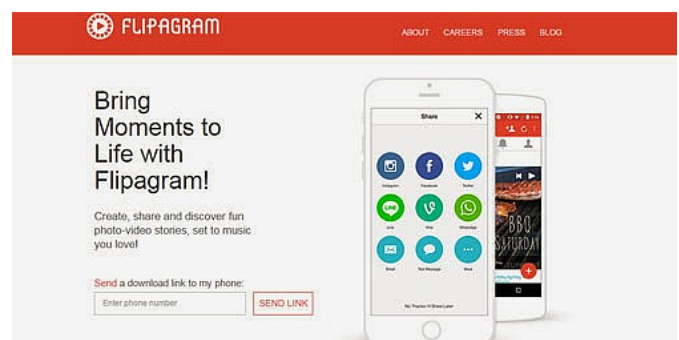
FLIPAGRAM

ABOUT CAREERS PRESS BLOG

Bring Moments to Life with Flipagram!

Create, share and discover fun photo-video stories, set to music you love!

Send a download link to my phone:

Enter phone number

SEND LINK

Share

Instagram Facebook Twitter

Line Vine WhatsApp

Email Text Message More

No Thanks I'll Share Later

BBQ SATURDAY